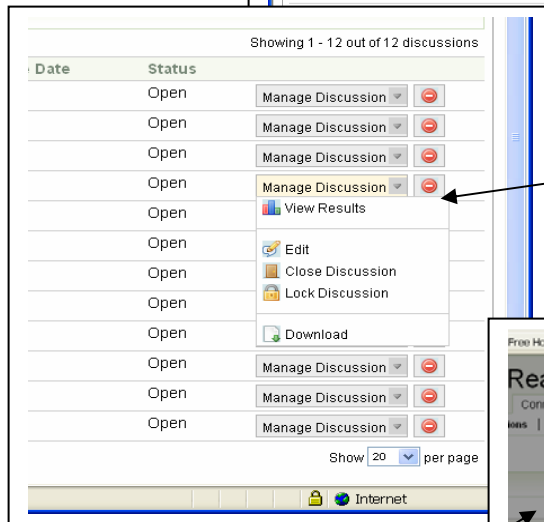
Showing 1 - 12 out of 12 discussions

| Date | Status | |
|---|---|---|
| | Open | Manage Discussion |
| | Open | Manage Discussion |
| | Open | Manage Discussion |
| | Open | Manage Discussion |
| | Open | |
| | Open | |
| | Open | |
| | Open | |
| | Open | |
| | Open | Manage Discussion |
| | Open | Manage Discussion |
| | Open | Manage Discussion |

View Results
Edit
Close Discussion
Lock Discussion
Download

Show 20 per page

Internet

Free Ho
Rea
Con
ions